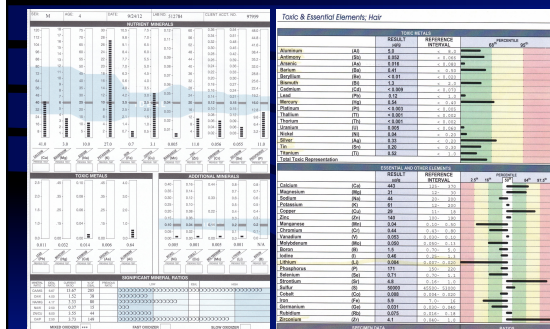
SEX M AGE 4 DATE 8/24/12 LAB NO. 312784 CLIENT ACCT. NO. 97699

NUTRIENT MINERALS

TOXIC METALS

ADDITIONAL MINERALS

SIGNIFICANT MINERAL RATIOS

Toxic & Essential Elements; Hair

TOXIC METALS

| | | RESULT µg/g | REFERENCE INTERVAL |
|---|---|---|---|
| Aluminum | (Al) | 5.0 | < 8.0 |
| Antimony | (Sb) | 0.052 | < 0.066 |
| Arsenic | (As) | 0.016 | < 0.080 |
| Barium | (Ba) | 0.61 | < 0.93 |
| Beryllium | (Be) | < 0.01 | < 0.020 |
| Bismuth | (Bi) | 1.3 | < 2.0 |
| Cadmium | (Cd) | < 0.009 | < 0.070 |
| Lead | (Pb) | 0.12 | < 2.0 |
| Mercury | (Hg) | 0.34 | < 0.40 |
| Platinum | (Pt) | < 0.003 | < 0.005 |
| Thallium | (Tl) | < 0.001 | < 0.002 |
| Thorium | (Th) | < 0.001 | < 0.002 |
| Uranium | (U) | 0.005 | < 0.060 |
| Nickel | (Ni) | 0.34 | < 0.20 |
| Silver | (Ag) | 0.33 | < 0.20 |
| Tin | (Sn) | 0.20 | < 0.30 |
| Titanium | (Ti) | 0.57 | < 0.60 |
| Total Toxic Representation | | | |

ESSENTIAL AND OTHER ELEMENTS

| | | RESULT µg/g | REFERENCE INTERVAL |
|---|---|---|---|
| Calcium | (Ca) | 443 | 125- 370 |
| Magnesium | (Mg) | 37 | 12- 30 |
| Sodium | (Na) | 44 | 20- 200 |
| Potassium | (K) | 81 | 12- 200 |
| Copper | (Cu) | 26 | 11- 18 |
| Zinc | (Zn) | 140 | 100- 200 |
| Manganese | (Mn) | 0.04 | 0.15- 0.65 |
| Chromium | (Cr) | 0.44 | 0.40- 0.65 |
| Vanadium | (V) | 0.053 | 0.018- 0.065 |
| Molybdenum | (Mo) | 0.050 | 0.050- 0.13 |
| Boron | (B) | 1.0 | 0.50- 5.0 |
| Iodine | (I) | 0.46 | 0.25- 1.2 |
| Lithium | (Li) | 0.004 | 0.007- 0.020 |
| Phosphorus | (P) | 171 | 150- 220 |
| Selenium | (Se) | 0.71 | 0.70- 1.2 |
| Strontium | (Sr) | 4.0 | 0.16- 1.0 |
| Sulfur | (S) | 48900 | 44000- 50000 |
| Cobalt | (Co) | 0.080 | 0.006- 0.020 |
| Iron | (Fe) | 5.6 | 7.0- 16 |
| Germanium | (Ge) | 0.031 | 0.045- 0.065 |
| Rubidium | (Rb) | 0.079 | 0.016- 0.18 |
| Zirconium | (Zr) | 0.1 | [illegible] |

PERCENTILE 68th 95th